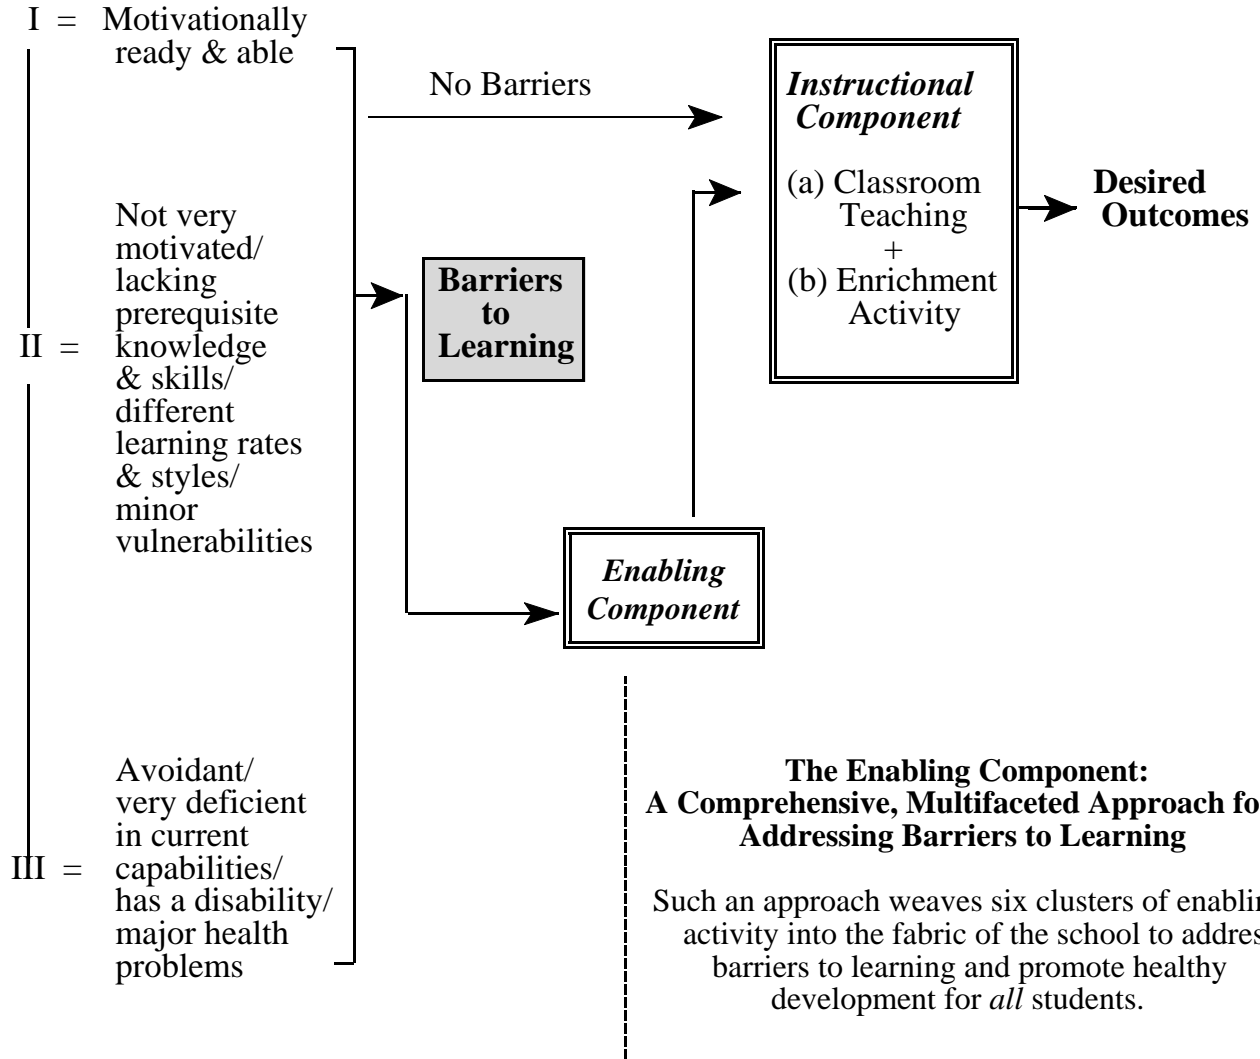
I = Motivationally ready & able

II = Not very motivated/ lacking prerequisite knowledge & skills/ different learning rates & styles/ minor vulnerabilities

III = Avoidant/ very deficient in current capabilities/ has a disability/ major health problems

No Barriers

Barriers to Learning

Instructional Component

(a) Classroom Teaching
+
(b) Enrichment Activity

Desired Outcomes

Enabling Component

The Enabling Component: A Comprehensive, Multifaceted Approach fo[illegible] Addressing Barriers to Learning

Such an approach weaves six clusters of enablin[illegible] activity into the fabric of the school to addres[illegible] barriers to learning and promote healthy development for *all* students.